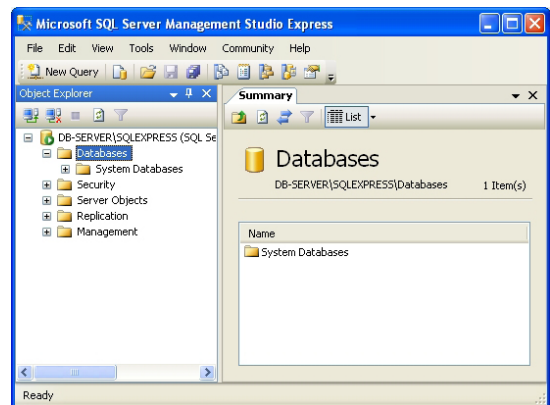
Microsoft SQL Server Management Studio Express

File Edit View Tools Window Community Help

New Query

Object Explorer

DB-SERVER\SQLEXPRESS (SQL Se
Databases
System Databases
Security
Server Objects
Replication
Management

Summary

List

Databases

DB-SERVER\SQLEXPRESS\Databases

1 Item(s)

| Name |
|---|
| System Databases |

Ready